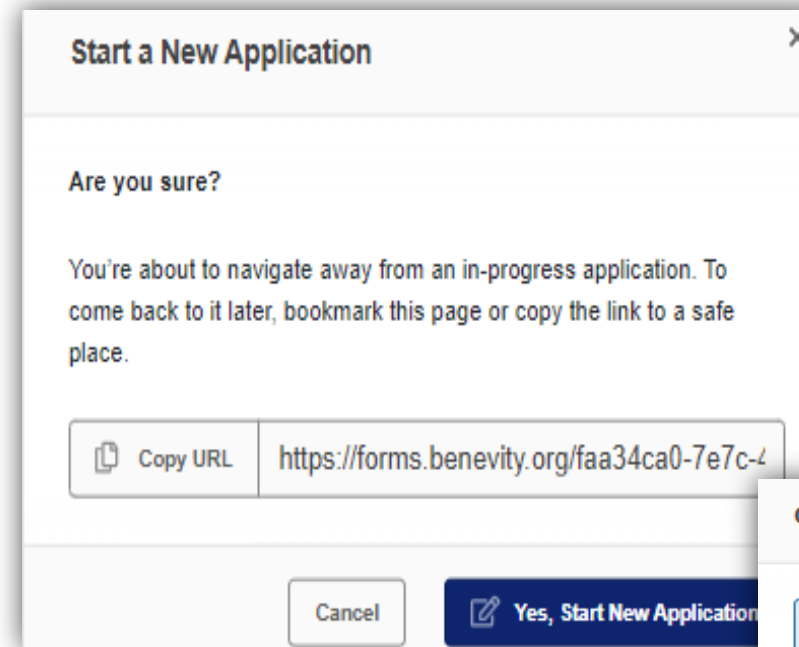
Start a New Application

×

Are you sure?

You're about to navigate away from an in-progress application. To come back to it later, bookmark this page or copy the link to a safe place.

Copy URL https://forms.benevity.org/faa34ca0-7e7c-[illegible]

Cancel

Yes, Start New Application